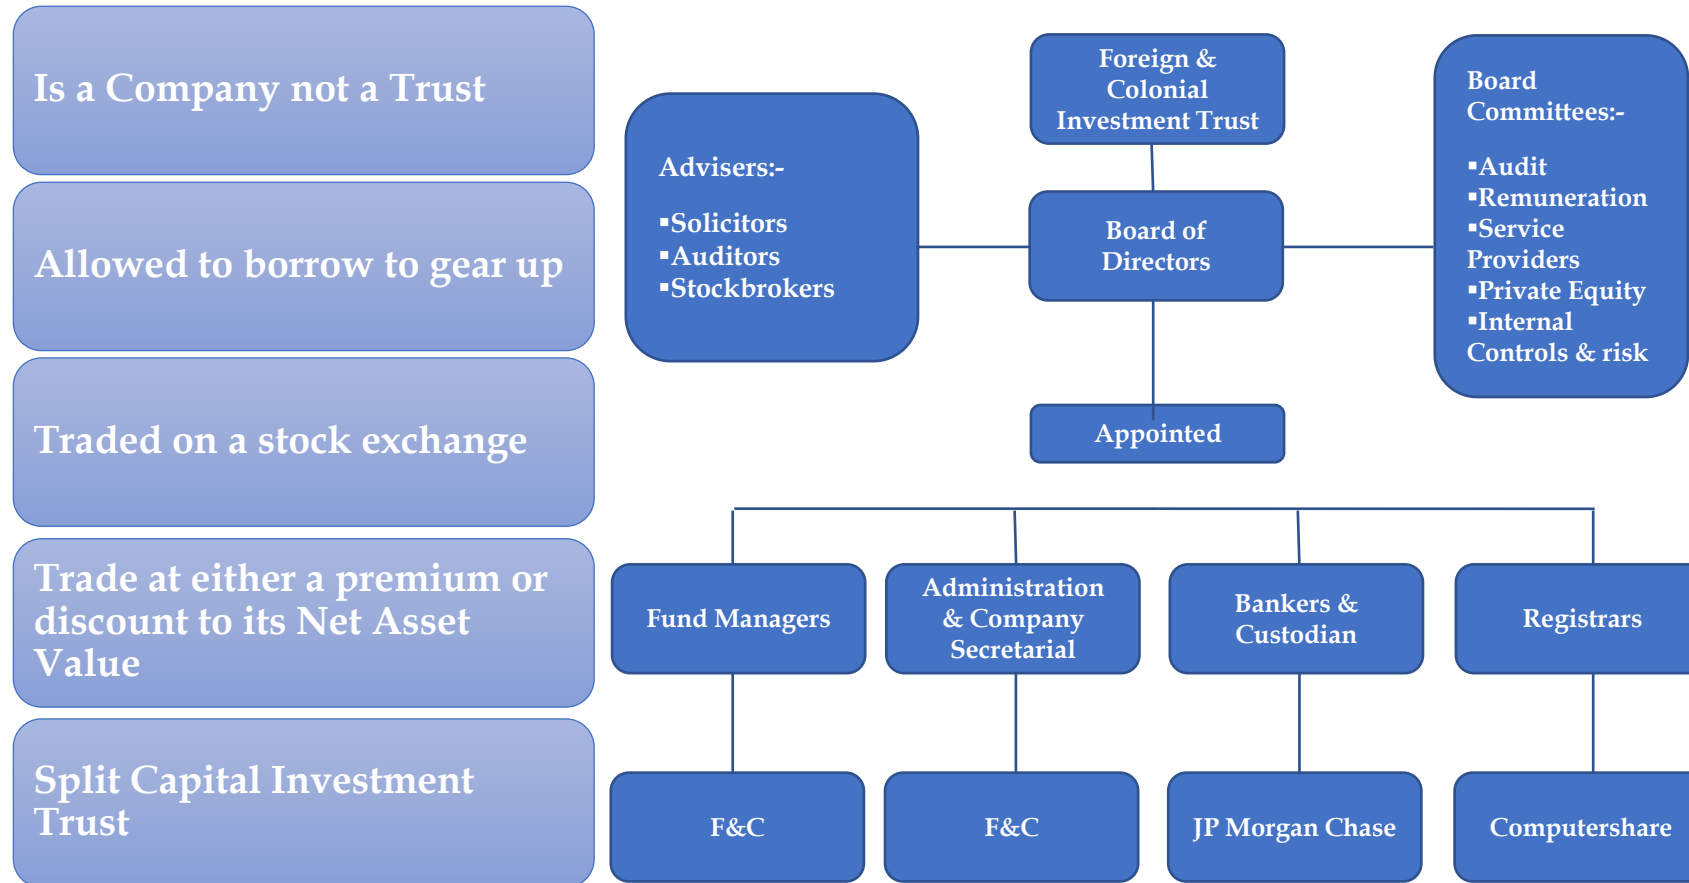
Is a Company not a Trust

Allowed to borrow to gear up

Traded on a stock exchange

Trade at either a premium or discount to its Net Asset Value

Split Capital Investment Trust

Foreign & Colonial Investment Trust

Advisers:-

▪Solicitors
▪Auditors
▪Stockbrokers

Board of Directors

Board Committees:-

▪Audit
▪Remuneration
▪Service Providers
▪Private Equity
▪Internal Controls & risk

Appointed

Fund Managers

Administration & Company Secretarial

Bankers & Custodian

Registrars

F&C

F&C

JP Morgan Chase

Computershare